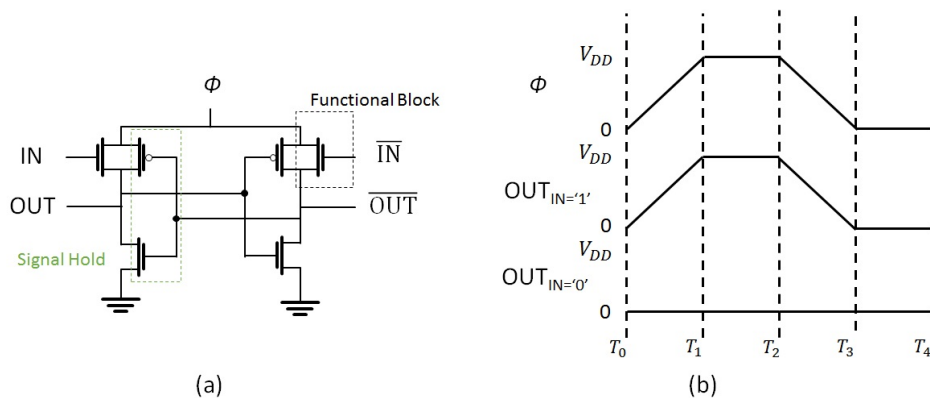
$\Phi$

Functional Block

IN

$\overline{\text{IN}}$

OUT

$\overline{\text{OUT}}$

Signal Hold

(a)

$V_{DD}$

$\Phi$

0

$V_{DD}$

OUT$_{\text{IN='1'}}$

0

$V_{DD}$

OUT$_{\text{IN='0'}}$

0

$T_0$ $T_1$ $T_2$ $T_3$ $T_4$

(b)